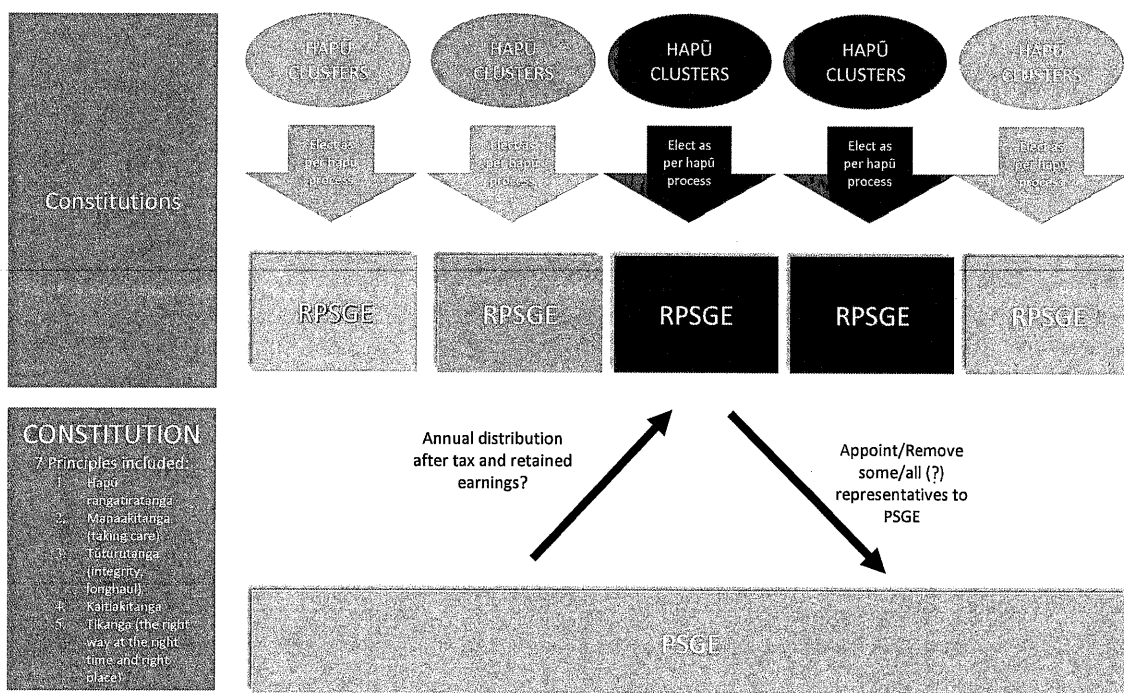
Constitutions

HAPŪ CLUSTERS

HAPŪ CLUSTERS

HAPŪ CLUSTERS

HAPŪ CLUSTERS

HAPŪ CLUSTERS

Elect as per hapū process

Elect as per hapū process

Elect as per hapū process

Elect as per hapū process

Elect as per hapū process

RPSGE

RPSGE

RPSGE

RPSGE

RPSGE

CONSTITUTION
7 Principles included:
1. Hapū rangatiratanga
2. Manaakitanga (taking care)
3. Tūturutanga (integrity, longhaul)
4. Kaitiakitanga
5. Tikanga (the right way at the right time and right place)

Annual distribution after tax and retained earnings?

Appoint/Remove some/all (?) representatives to PSGE

PSGE